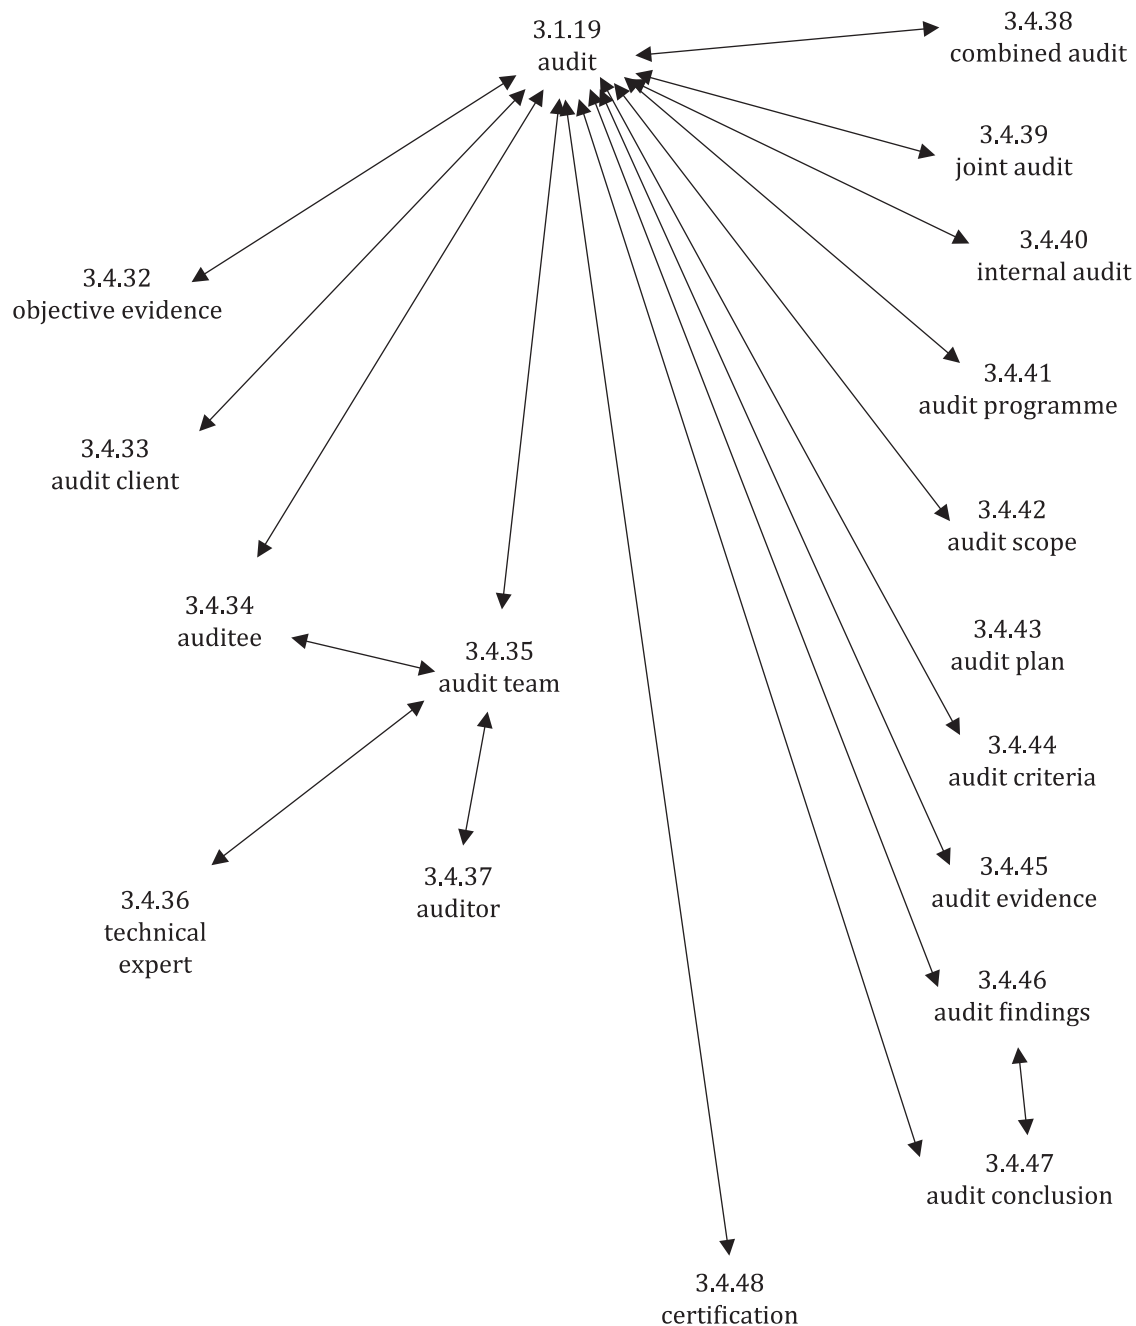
3.1.19
audit

3.4.38
combined audit

3.4.39
joint audit

3.4.40
internal audit

3.4.32
objective evidence

3.4.41
audit programme

3.4.33
audit client

3.4.42
audit scope

3.4.34
auditee

3.4.35
audit team

3.4.43
audit plan

3.4.44
audit criteria

3.4.36
technical
expert

3.4.37
auditor

3.4.45
audit evidence

3.4.46
audit findings

3.4.47
audit conclusion

3.4.48
certification